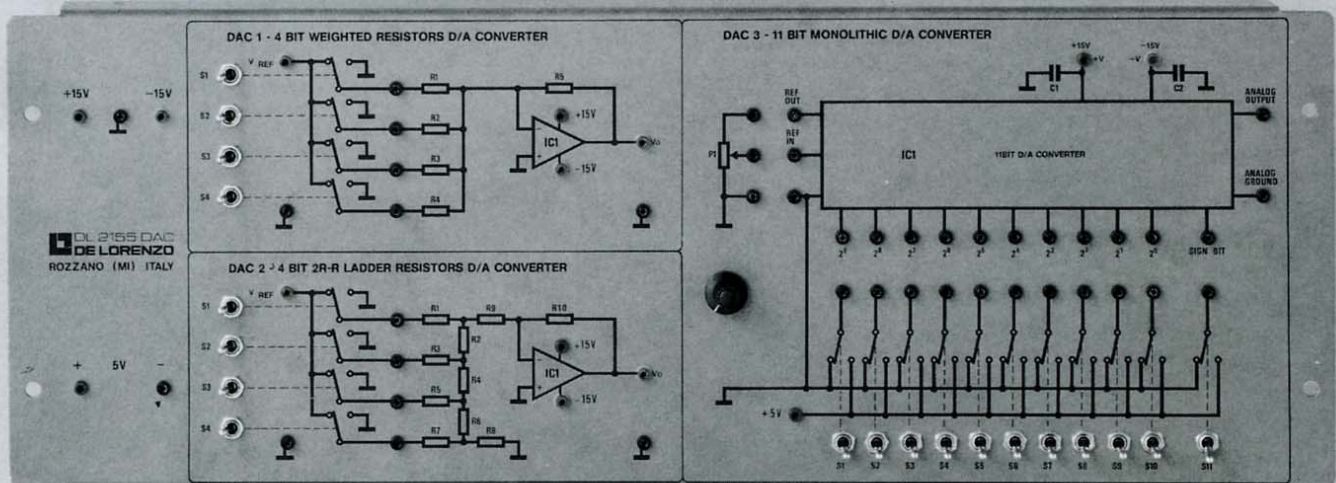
DAC 1 - 4 BIT WEIGHTED RESISTORS D/A CONVERTER

S1
V REF
S2
S3
S4
R1
R2
R3
R4
R5
+15V
IC1
-15V
Vo

DAC 3 - 11 BIT MONOLITHIC D/A CONVERTER

+15V
+V
-15V
-V
C1
C2
REF OUT
REF IN
P1
IC1
11BIT D/A CONVERTER
ANALOG OUTPUT
ANALOG GROUND
$2^{0}$ $2^{1}$ $2^{2}$ $2^{3}$ $2^{4}$ $2^{5}$ $2^{6}$ $2^{7}$ $2^{8}$ $2^{9}$
SIGN BIT
+5V
S1 S2 S3 S4 S5 S6 S7 S8 S9 S10 S11

+15V
-15V

DL 2155 DAC
DE LORENZO
ROZZANO (MI) ITALY

DAC 2 - 4 BIT 2R-R LADDER RESISTORS D/A CONVERTER

S1
V REF
S2
S3
S4
R1
R2
R3
R4
R5
R6
R7
R8
R9
R10
+15V
IC1
-15V
Vo

+
5V
-